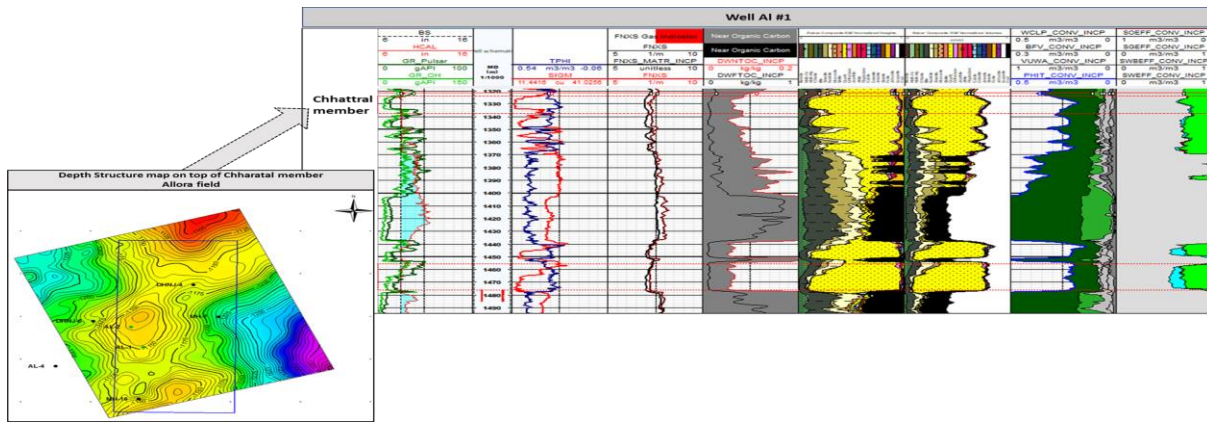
Well Al #1

| BS | | | | TPHI | FNXS Gas Indication | Near Organic Carbon | | | WCLP_CONV_INCP | SOEFF_CONV_INCP |
|---|---|---|---|---|---|---|---|---|---|---|
| 6 in 16 | | | | | FNXS | Near Organic Carbon | | | 0.5 m3/m3 0 | 1 m3/m3 0 |
| HCAL | | | | | 5 1/m 10 | | | | BFV_CONV_INCP | SGEFF_CONV_INCP |
| 6 in 16 | | | MD (m) 1:1000 | | FNXS_MATR_INCP | DWNTOC_INCP | | | 0.3 m3/m3 0 | 0 m3/m3 1 |
| GR_Pulser | | | | 0.54 m3/m3 -0.06 | 5 unitless 10 | 0 kg/kg 0.2 | | | VUWA_CONV_INCP | SWBEFF_CONV_INCP |
| 0 gAPI 150 | | | | SIGM | FNXS | DWFTOC_INCP | | | 1 m3/m3 0 | 0 m3/m3 1 |
| GR_OH | | | | 11.4416 cu 41.0256 | 5 1/m 10 | 0 kg/kg 1 | | | PHIT_CONV_INCP | SWEFF_CONV_INCP |
| 0 gAPI 150 | | | | | | | | | 0.5 m3/m3 0 | 0 m3/m3 1 |

1320 1330 1340 1350 1360 1370 1380 1390 1400 1410 1420 1430 1440 1450 1460 1470 1480 1490

Chhattral member

Depth Structure map on top of Chharatal member
Allora field

DHNJ-4
AL-4